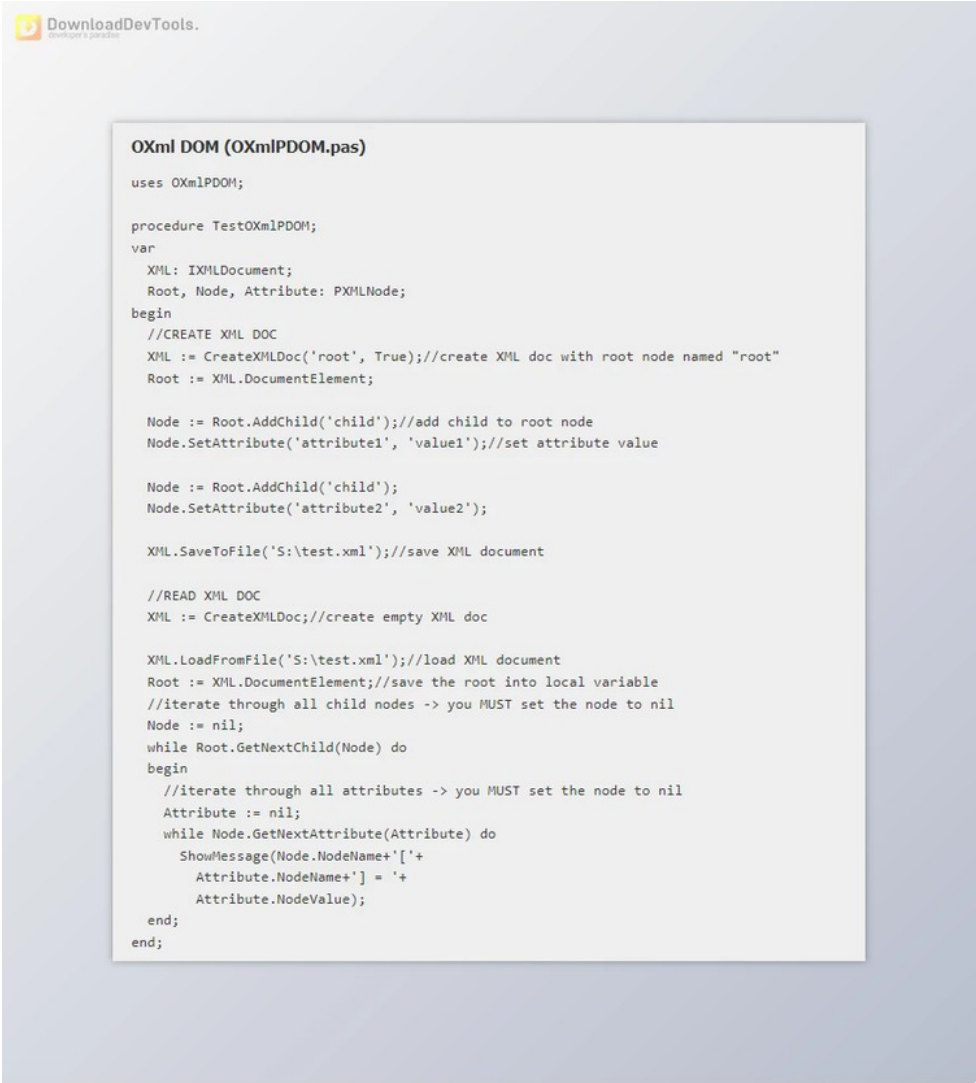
DownloadDevTools.
developer's paradise

OXml DOM (OXmlPDOM.pas)

uses OXmlPDOM;

procedure TestOXmlPDOM;
var
  XML: IXMLDocument;
  Root, Node, Attribute: PXMLNode;
begin
  //CREATE XML DOC
  XML := CreateXMLDoc('root', True);//create XML doc with root node named "root"
  Root := XML.DocumentElement;

  Node := Root.AddChild('child');//add child to root node
  Node.SetAttribute('attribute1', 'value1');//set attribute value

  Node := Root.AddChild('child');
  Node.SetAttribute('attribute2', 'value2');

  XML.SaveToFile('S:\test.xml');//save XML document

  //READ XML DOC
  XML := CreateXMLDoc;//create empty XML doc

  XML.LoadFromFile('S:\test.xml');//load XML document
  Root := XML.DocumentElement;//save the root into local variable
  //iterate through all child nodes -> you MUST set the node to nil
  Node := nil;
  while Root.GetNextChild(Node) do
  begin
    //iterate through all attributes -> you MUST set the node to nil
    Attribute := nil;
    while Node.GetNextAttribute(Attribute) do
      ShowMessage(Node.NodeName+'['+
        Attribute.NodeName+'] = '+
        Attribute.NodeValue);
  end;
end;